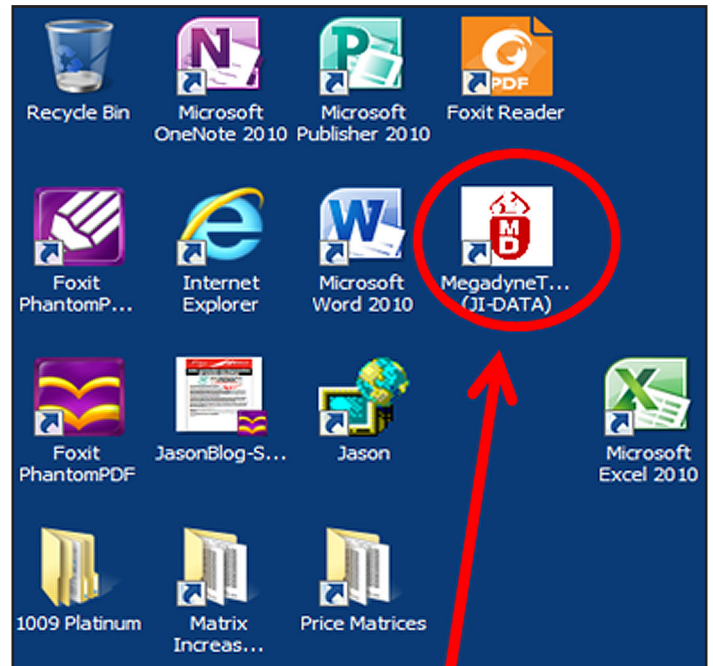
Recycle Bin

Microsoft OneNote 2010

Microsoft Publisher 2010

Foxit Reader

Foxit PhantomP...

Internet Explorer

Microsoft Word 2010

MegadyneT... (JI-DATA)

Foxit PhantomPDF

JasonBlog-S...

Jason

Microsoft Excel 2010

1009 Platinum

Matrix Increas...

Price Matrices